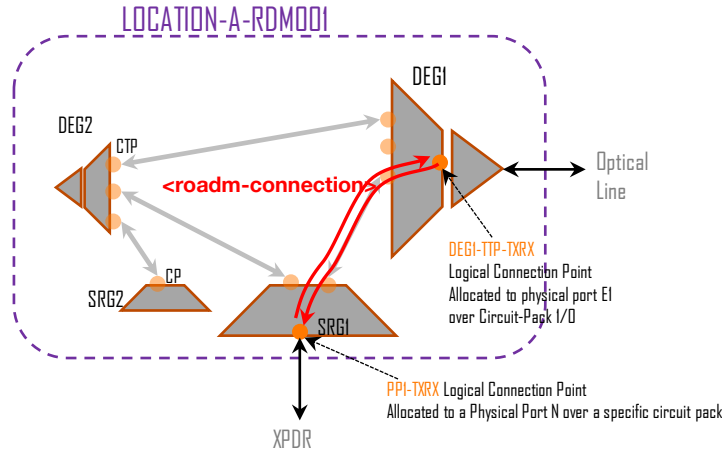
LOCATION-A-RDM001

DEG1

DEG2

CTP

<roadm-connection>

Optical Line

CP

SRG2

SRG1

DEG1-TTP-TXRX
Logical Connection Point
Allocated to physical port E1
over Circuit-Pack 1/0

PP1-TXRX Logical Connection Point
Allocated to a Physical Port N over a specific circuit pack

XPDR